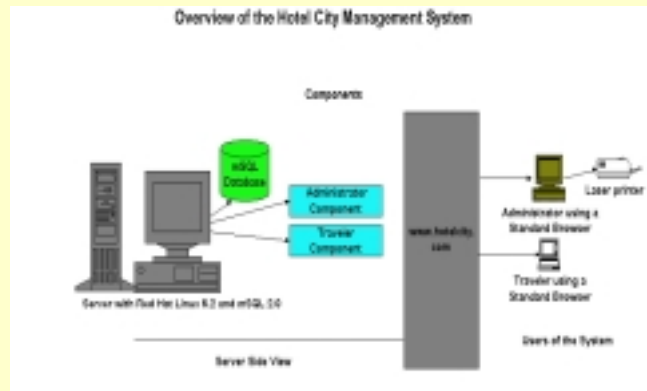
Overview of the Hotel City Management System

Components

mSQL Database

Administrator Component

Traveler Component

www.hotelcity.com

Laser printer

Administrator using a Standard Browser

Traveler using a Standard Browser

Server with Red Hat Linux 6.2 and mSQL 2.0

Server Side View

Users of the System